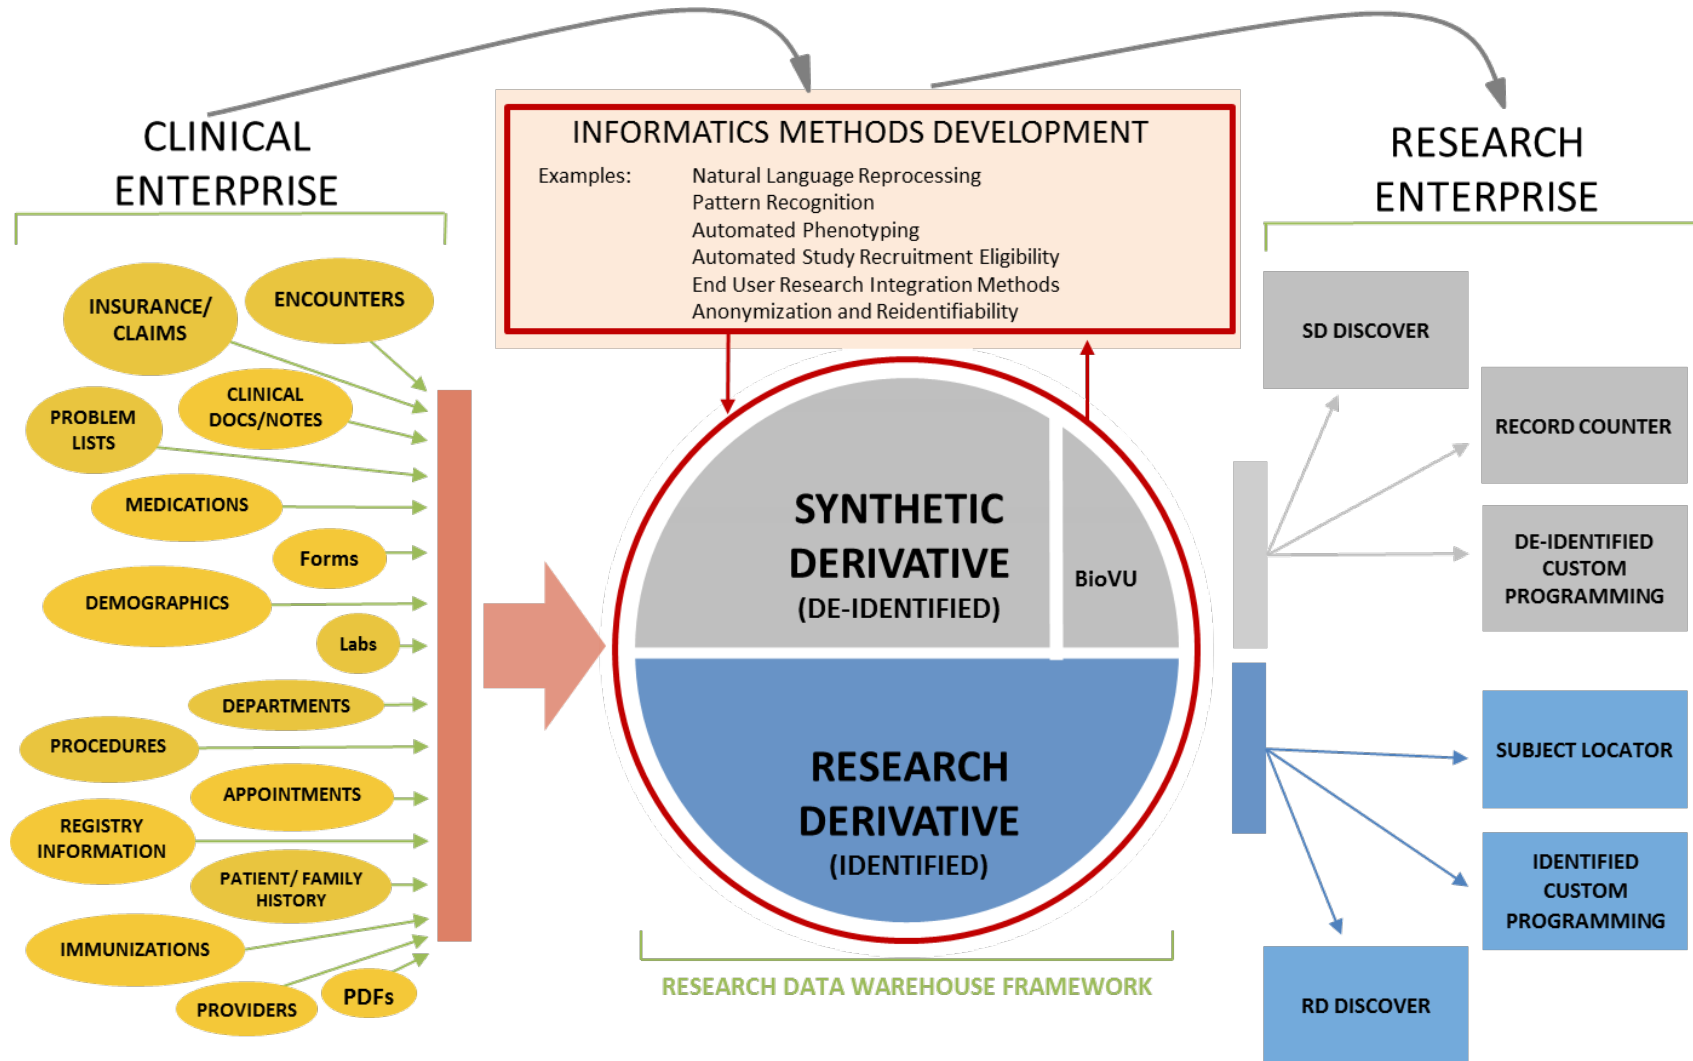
CLINICAL ENTERPRISE

INFORMATICS METHODS DEVELOPMENT

Examples: Natural Language Reprocessing
Pattern Recognition
Automated Phenotyping
Automated Study Recruitment Eligibility
End User Research Integration Methods
Anonymization and Reidentifiability

RESEARCH ENTERPRISE

INSURANCE/ CLAIMS
ENCOUNTERS
PROBLEM LISTS
CLINICAL DOCS/NOTES
MEDICATIONS
Forms
DEMOGRAPHICS
Labs
DEPARTMENTS
PROCEDURES
APPOINTMENTS
REGISTRY INFORMATION
PATIENT/ FAMILY HISTORY
IMMUNIZATIONS
PROVIDERS
PDFs

SYNTHETIC DERIVATIVE
(DE-IDENTIFIED)
BioVU

RESEARCH DERIVATIVE
(IDENTIFIED)

RESEARCH DATA WAREHOUSE FRAMEWORK

SD DISCOVER
RECORD COUNTER
DE-IDENTIFIED CUSTOM PROGRAMMING
SUBJECT LOCATOR
IDENTIFIED CUSTOM PROGRAMMING
RD DISCOVER